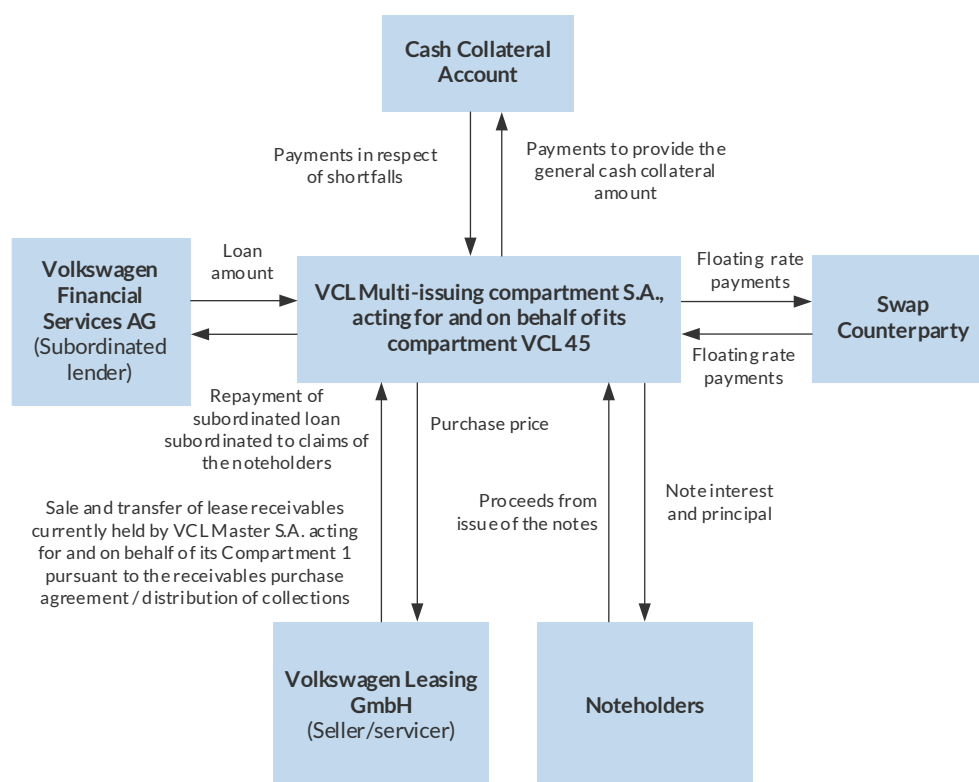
Cash Collateral Account

Payments in respect of shortfalls

Payments to provide the general cash collateral amount

Volkswagen Financial Services AG (Subordinated lender)

Loan amount

VCL Multi-issuing compartment S.A., acting for and on behalf of its compartment VCL 45

Floating rate payments

Swap Counterparty

Floating rate payments

Repayment of subordinated loan subordinated to claims of the noteholders

Purchase price

Sale and transfer of lease receivables currently held by VCL Master S.A. acting for and on behalf of its Compartment 1 pursuant to the receivables purchase agreement / distribution of collections

Proceeds from issue of the notes

Note interest and principal

Volkswagen Leasing GmbH (Seller/servicer)

Noteholders